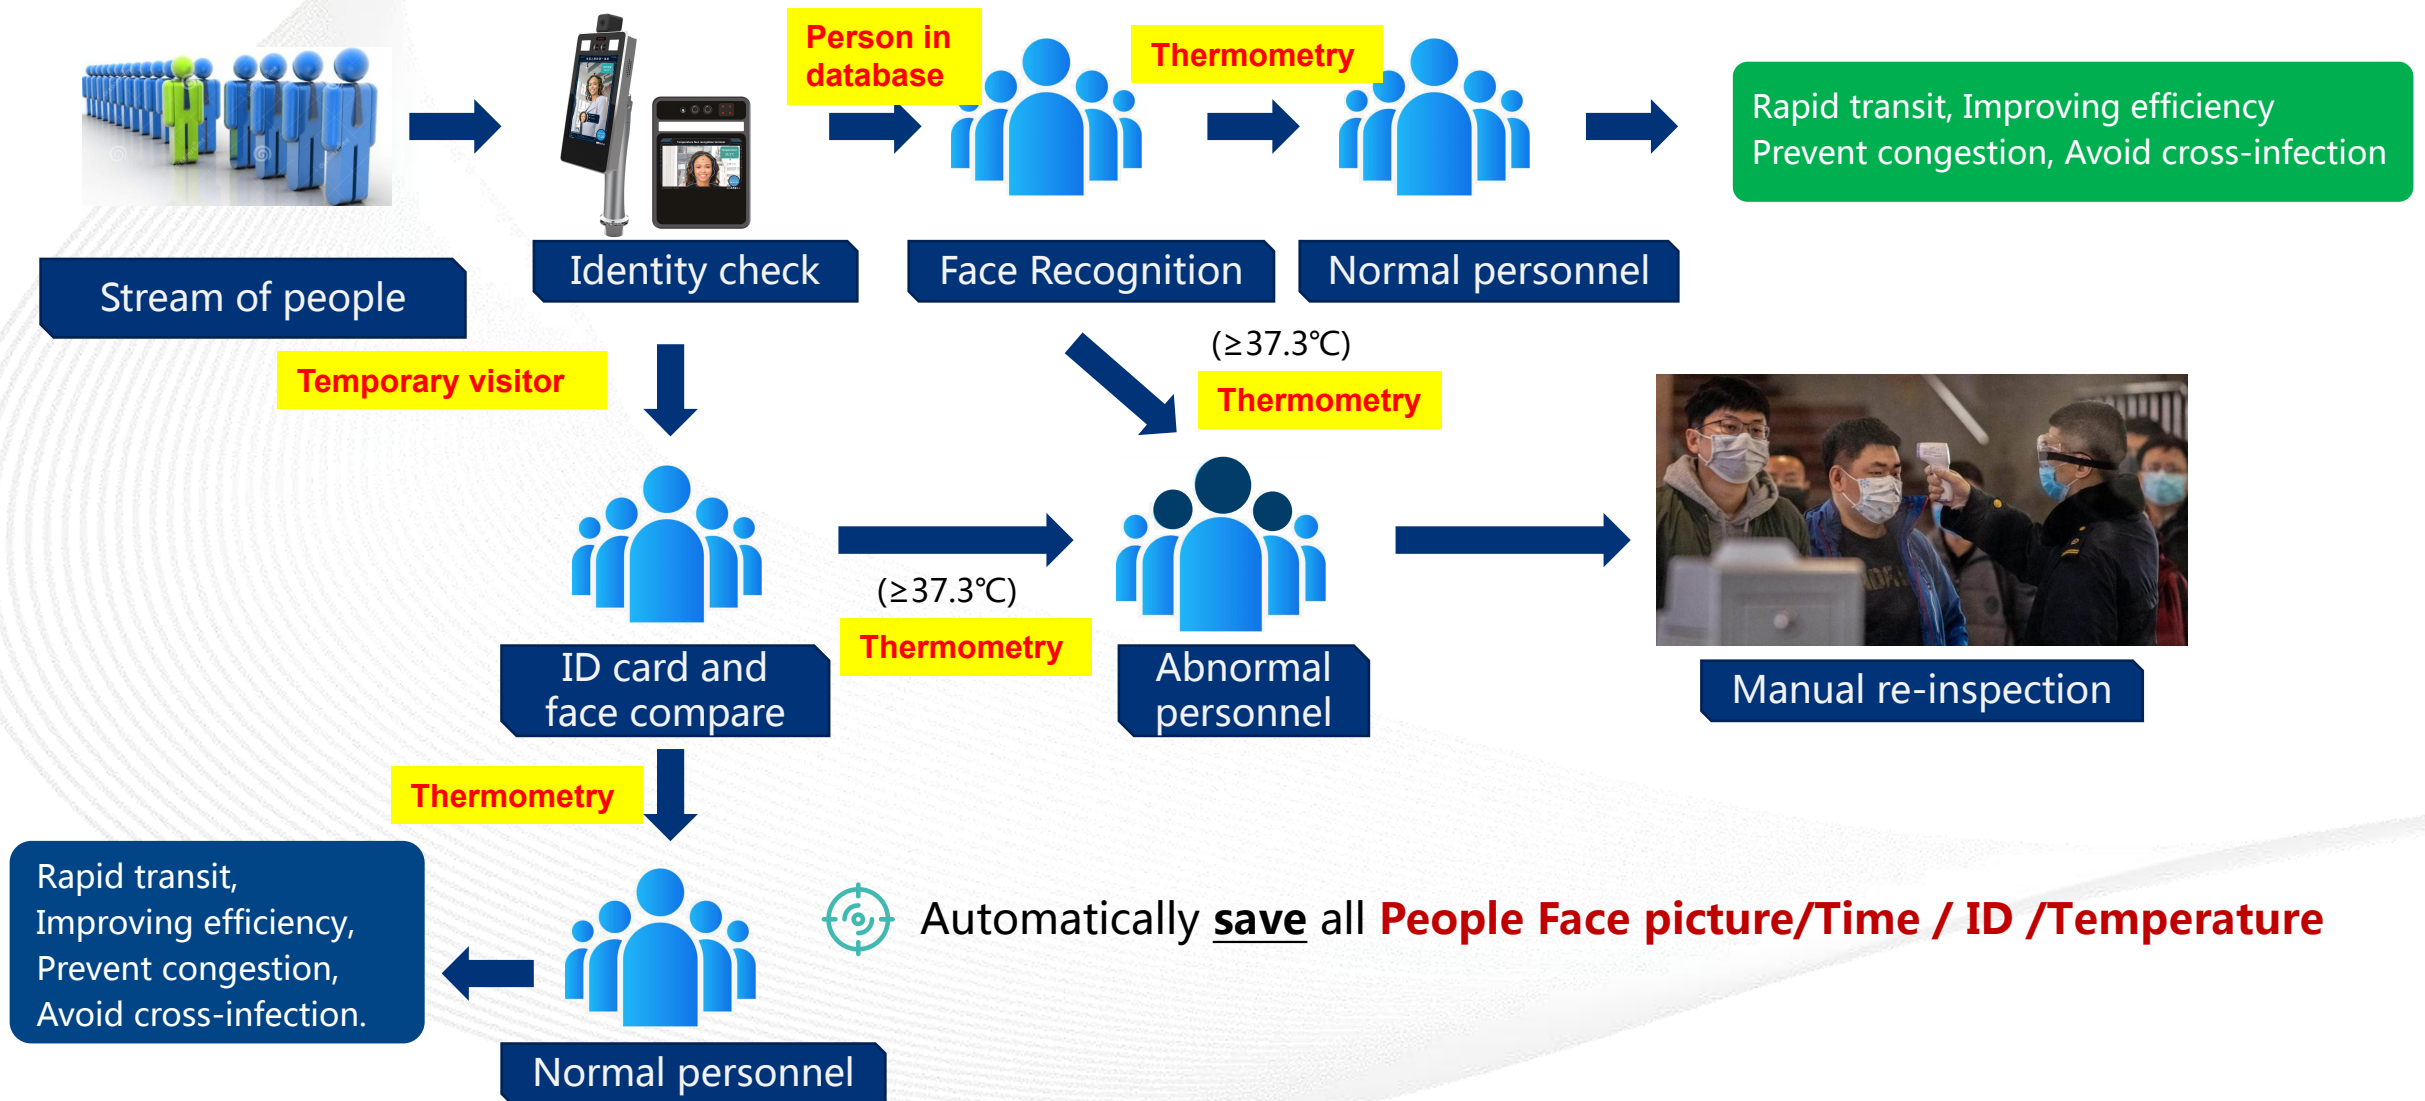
Stream of people

Identity check

Person in database

Face Recognition

Thermometry

Normal personnel

Rapid transit, Improving efficiency
Prevent congestion, Avoid cross-infection

Temporary visitor

(≥37.3℃)

Thermometry

ID card and face compare

(≥37.3℃)

Thermometry

Abnormal personnel

Manual re-inspection

Thermometry

Rapid transit,
Improving efficiency,
Prevent congestion,
Avoid cross-infection.

Normal personnel

Automatically save all People Face picture/Time / ID /Temperature